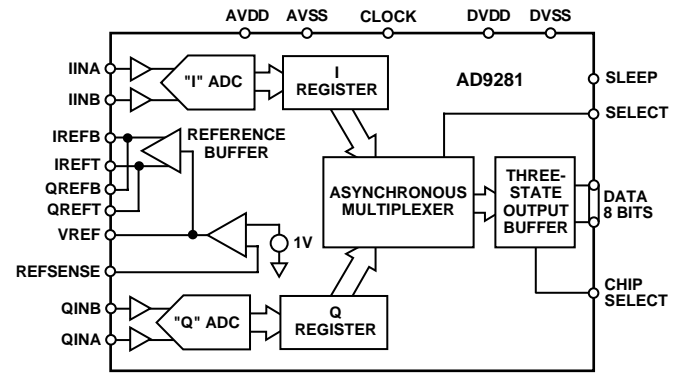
AVDD AVSS CLOCK DVDD DVSS

IINA
IINB
"I" ADC
I REGISTER
AD9281
SLEEP
SELECT
IREFB
IREFT
QREFB
QREFT
VREF
REFSENSE
REFERENCE BUFFER
ASYNCHRONOUS MULTIPLEXER
THREE-STATE OUTPUT BUFFER
DATA 8 BITS
1V
QINB
QINA
"Q" ADC
Q REGISTER
CHIP SELECT